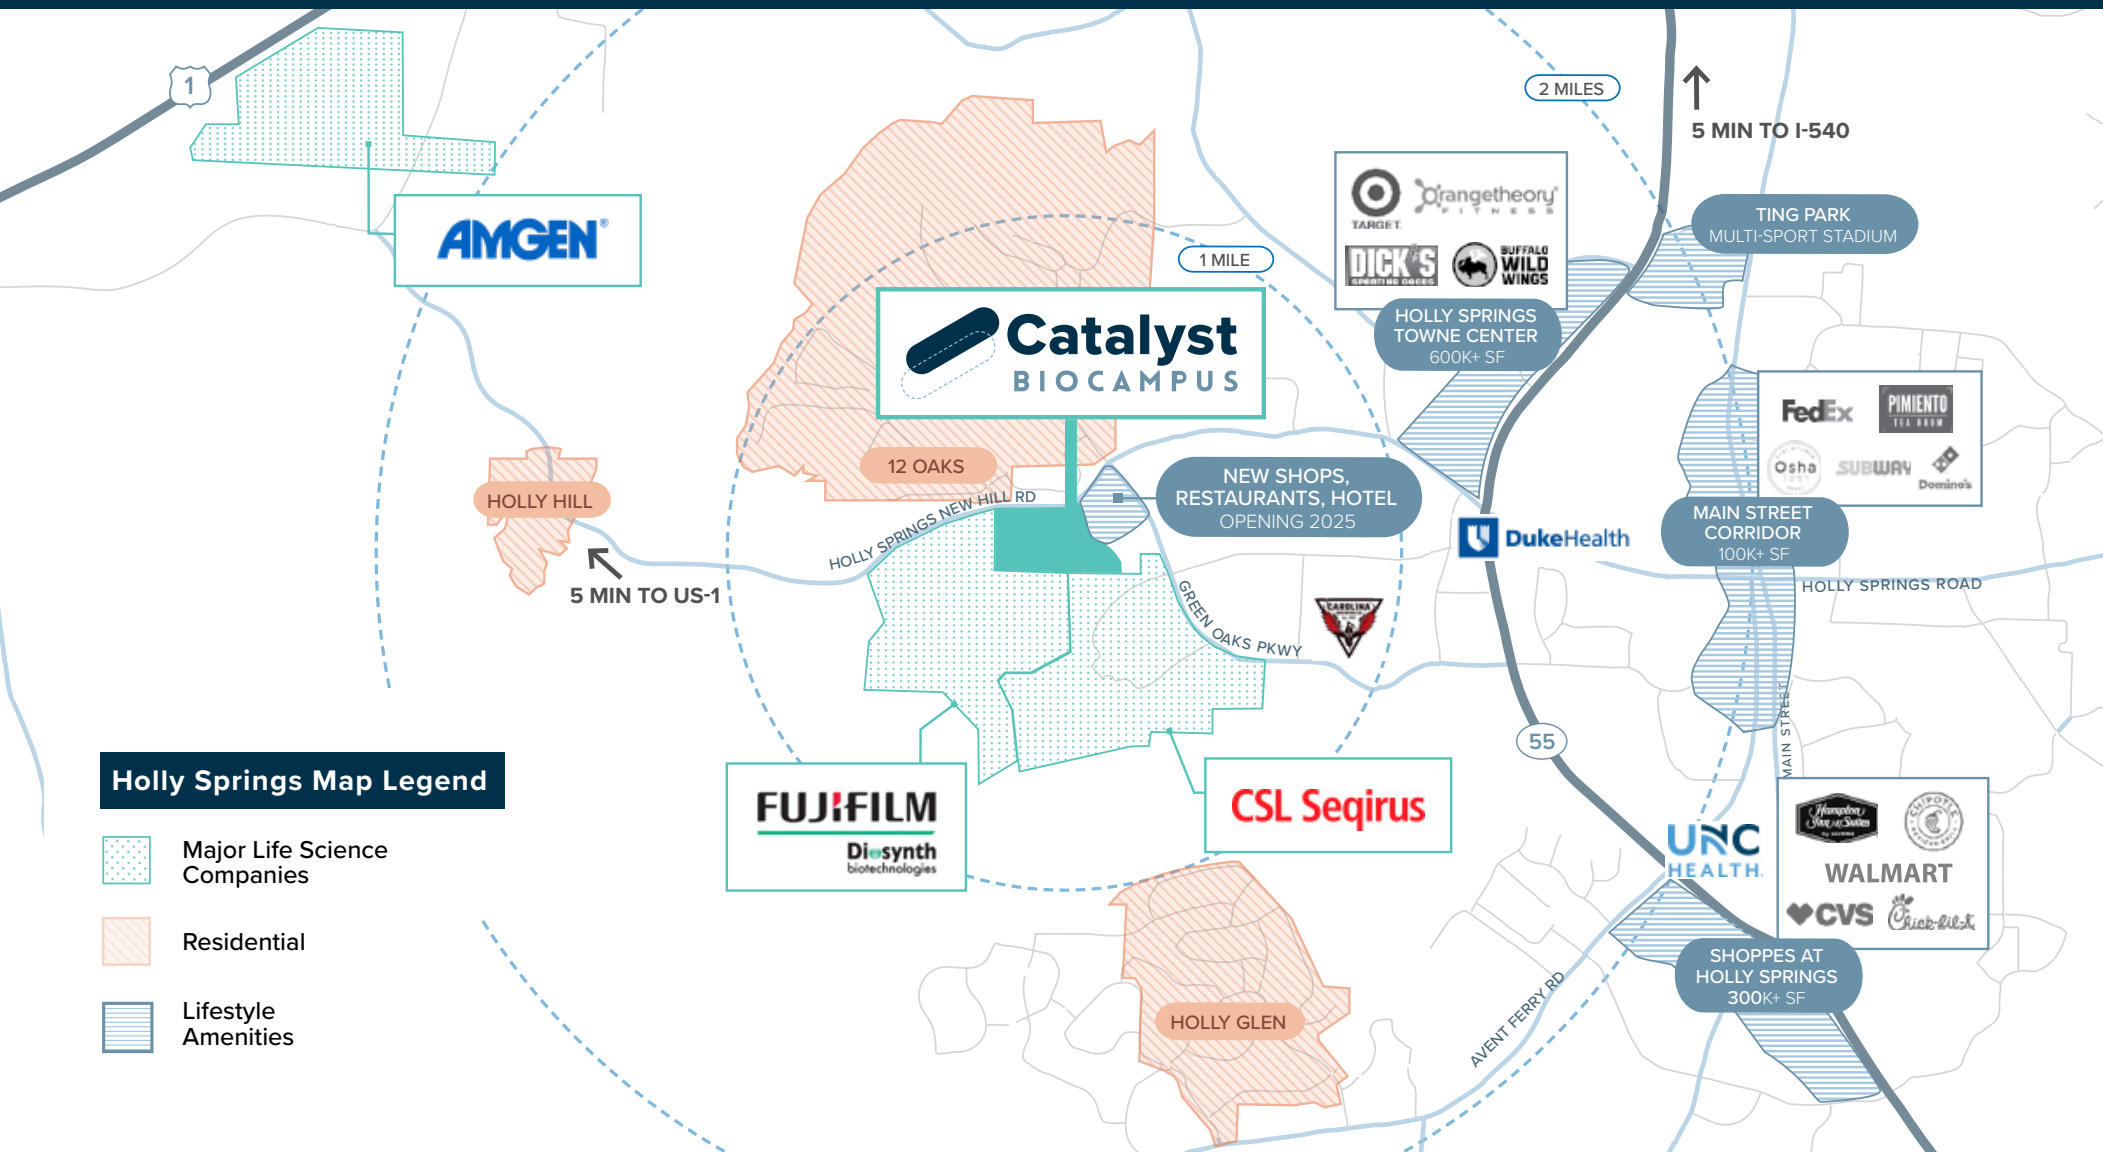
1

AMGEN

2 MILES

5 MIN TO I-540

TARGET

Orangetheory FITNESS

DICK'S SPORTING GOODS

BUFFALO WILD WINGS

HOLLY SPRINGS TOWNE CENTER 600K+ SF

TING PARK MULTI-SPORT STADIUM

1 MILE

Catalyst BIOCAMPUS

12 OAKS

HOLLY HILL

HOLLY SPRINGS NEW HILL RD

NEW SHOPS, RESTAURANTS, HOTEL OPENING 2025

5 MIN TO US-1

GREEN OAKS PKWY

CAROLINA

DukeHealth

FedEx

PIMIENTO TEA ROOM

Osha

SUBWAY

Domino's

MAIN STREET CORRIDOR 100K+ SF

HOLLY SPRINGS ROAD

MAIN STREET

55

FUJIFILM Diosynth biotechnologies

CSL Seqirus

UNC HEALTH

Hampton Inn & Suites

CHIPOTLE

WALMART

CVS

Chick-fil-A

SHOPPES AT HOLLY SPRINGS 300K+ SF

HOLLY GLEN

AVENT FERRY RD

Holly Springs Map Legend

Major Life Science Companies

Residential

Lifestyle Amenities